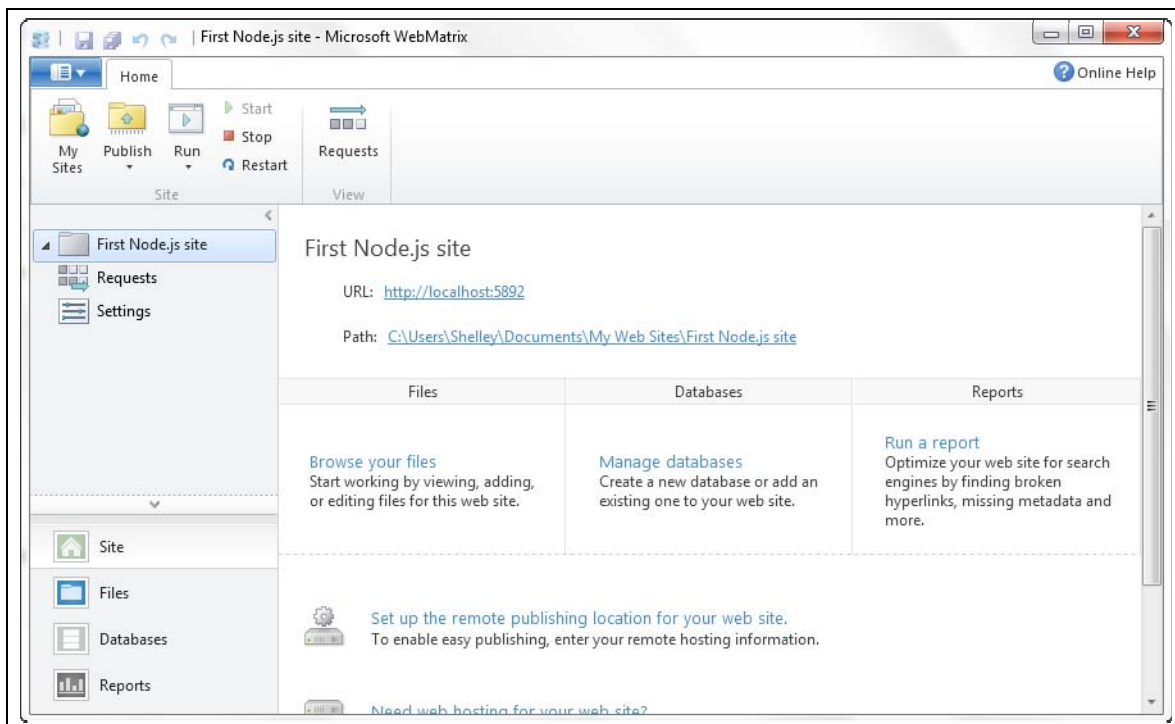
First Node.js site - Microsoft WebMatrix

Home

Online Help

My Sites

Publish

Run

Start

Stop

Restart

Site

Requests

View

First Node.js site

Requests

Settings

First Node.js site

URL: http://localhost:5892

Path: C:\Users\Shelley\Documents\My Web Sites\First Node.js site

| Files | Databases | Reports |
|---|---|---|
| Browse your files Start working by viewing, adding, or editing files for this web site. | Manage databases Create a new database or add an existing one to your web site. | Run a report Optimize your web site for search engines by finding broken hyperlinks, missing metadata and more. |

Set up the remote publishing location for your web site.
To enable easy publishing, enter your remote hosting information.

Need web hosting for your web site?

Site

Files

Databases

Reports